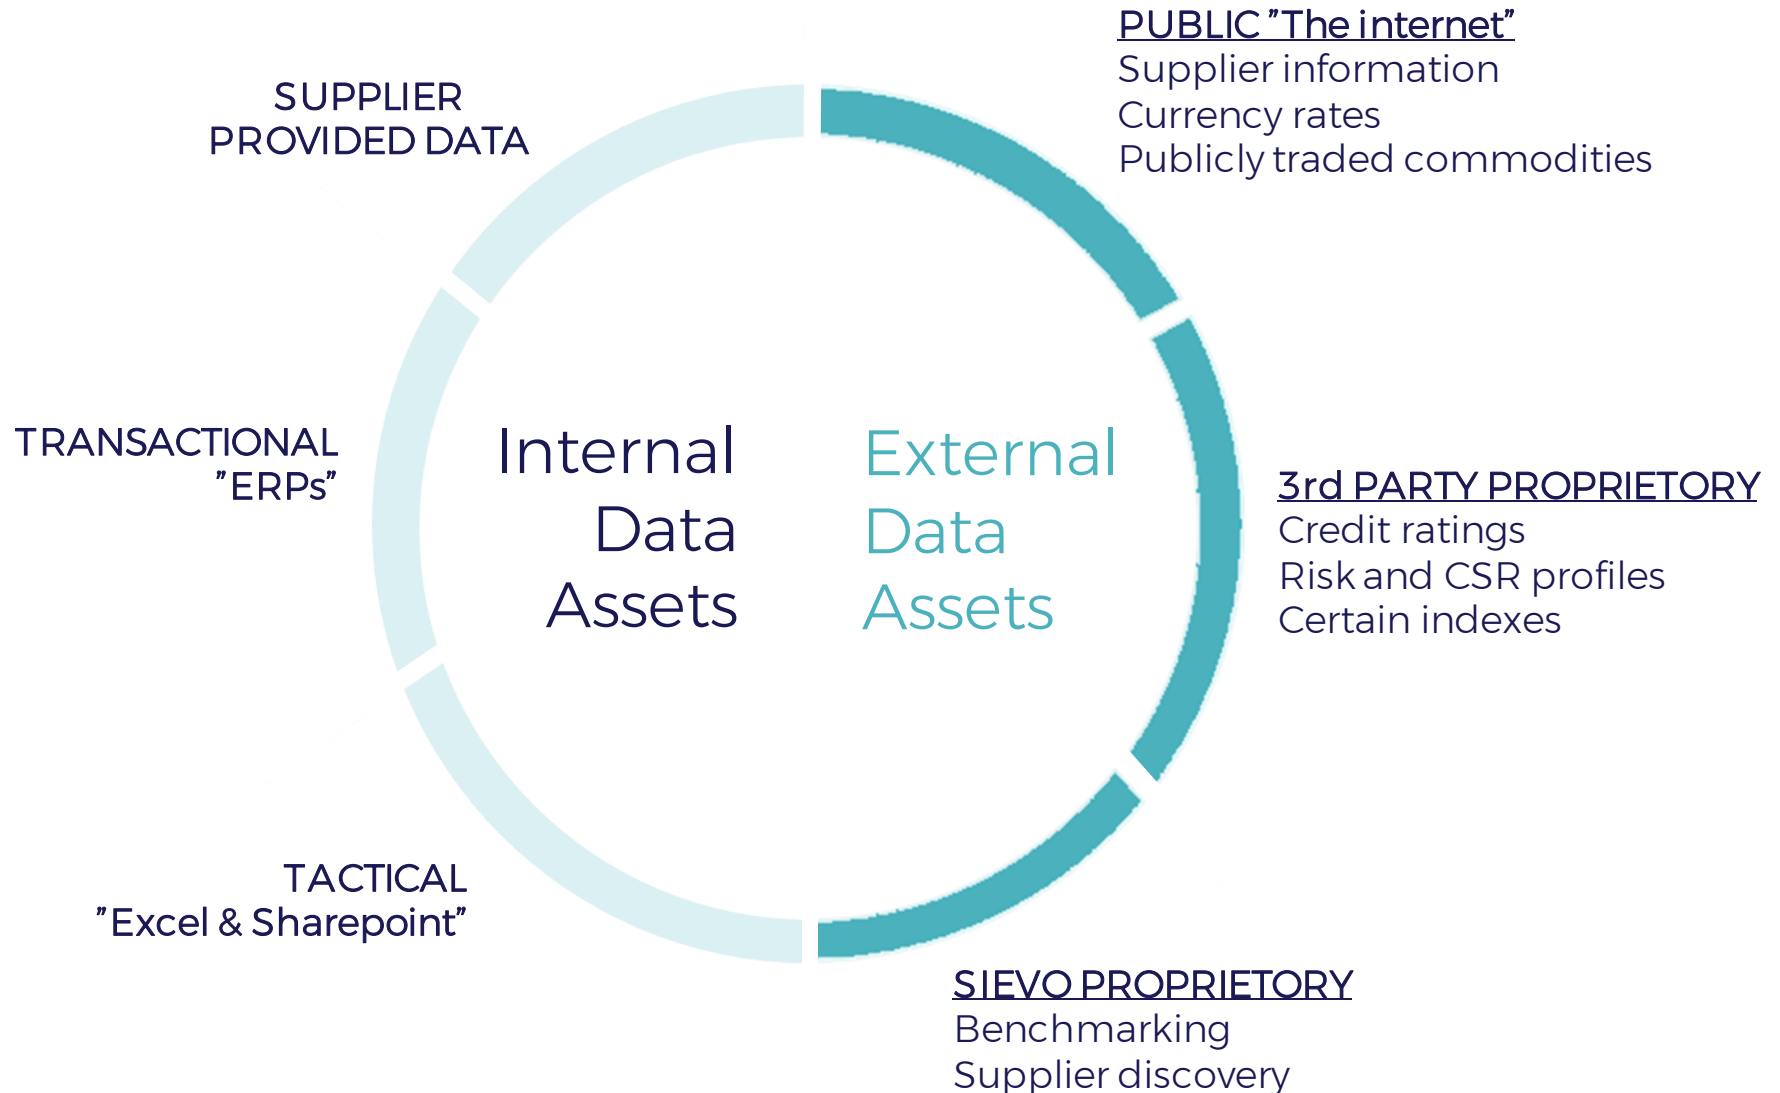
PUBLIC ”The internet”
Supplier information
Currency rates
Publicly traded commodities

SUPPLIER
PROVIDED DATA

TRANSACTIONAL
”ERPs”

Internal
Data
Assets

External
Data
Assets

3rd PARTY PROPRIETORY
Credit ratings
Risk and CSR profiles
Certain indexes

TACTICAL
”Excel & Sharepoint”

SIEVO PROPRIETORY
Benchmarking
Supplier discovery